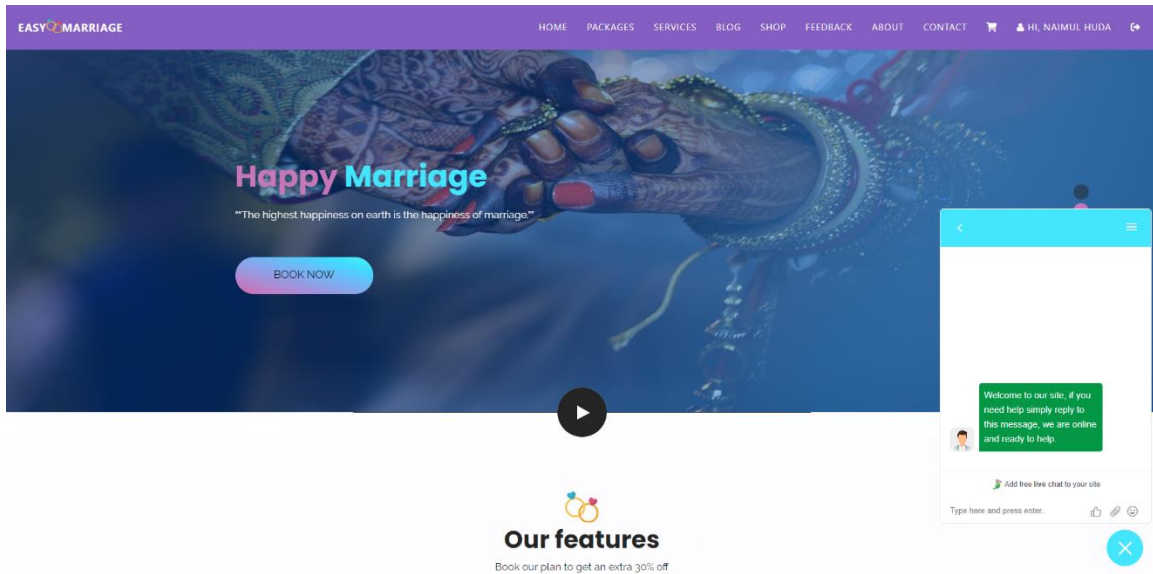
EASY MARRIAGE

HOME PACKAGES SERVICES BLOG SHOP FEEDBACK ABOUT CONTACT HI, NAIMUL HUDA

Happy Marriage

"The highest happiness on earth is the happiness of marriage."

BOOK NOW

Welcome to our site, if you need help simply reply to this message, we are online and ready to help.

Add free live chat to your site

Type here and press enter.

Our features

Book our plan to get an extra 30% off